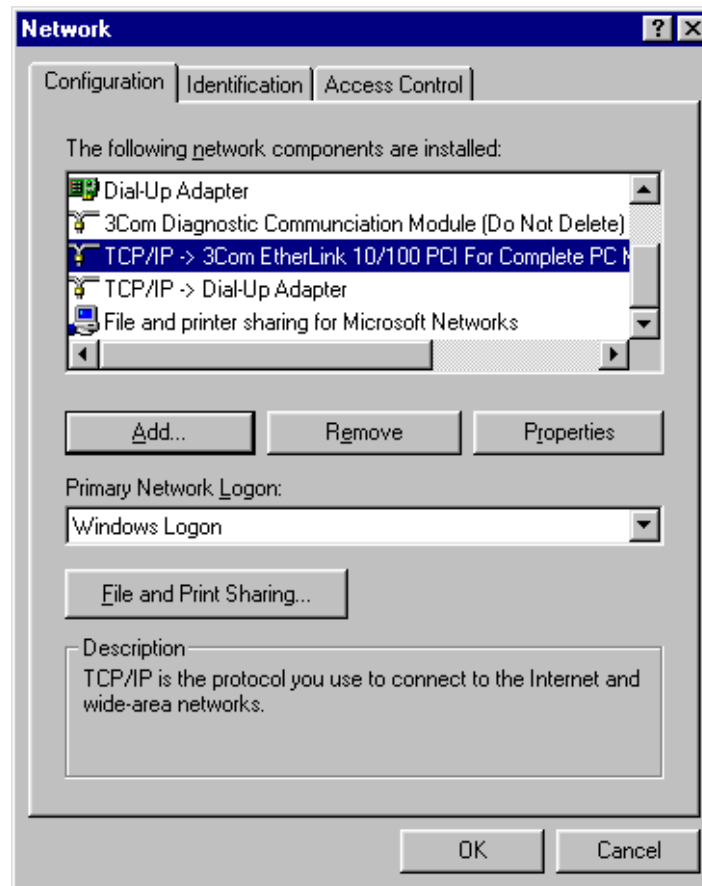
Network

Configuration | Identification | Access Control

The following network components are installed:

Dial-Up Adapter
3Com Diagnostic Communciation Module (Do Not Delete)
TCP/IP -> 3Com EtherLink 10/100 PCI For Complete PC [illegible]
TCP/IP -> Dial-Up Adapter
File and printer sharing for Microsoft Networks

Add... | Remove | Properties

Primary Network Logon:
Windows Logon

File and Print Sharing...

Description
TCP/IP is the protocol you use to connect to the Internet and wide-area networks.

OK | Cancel